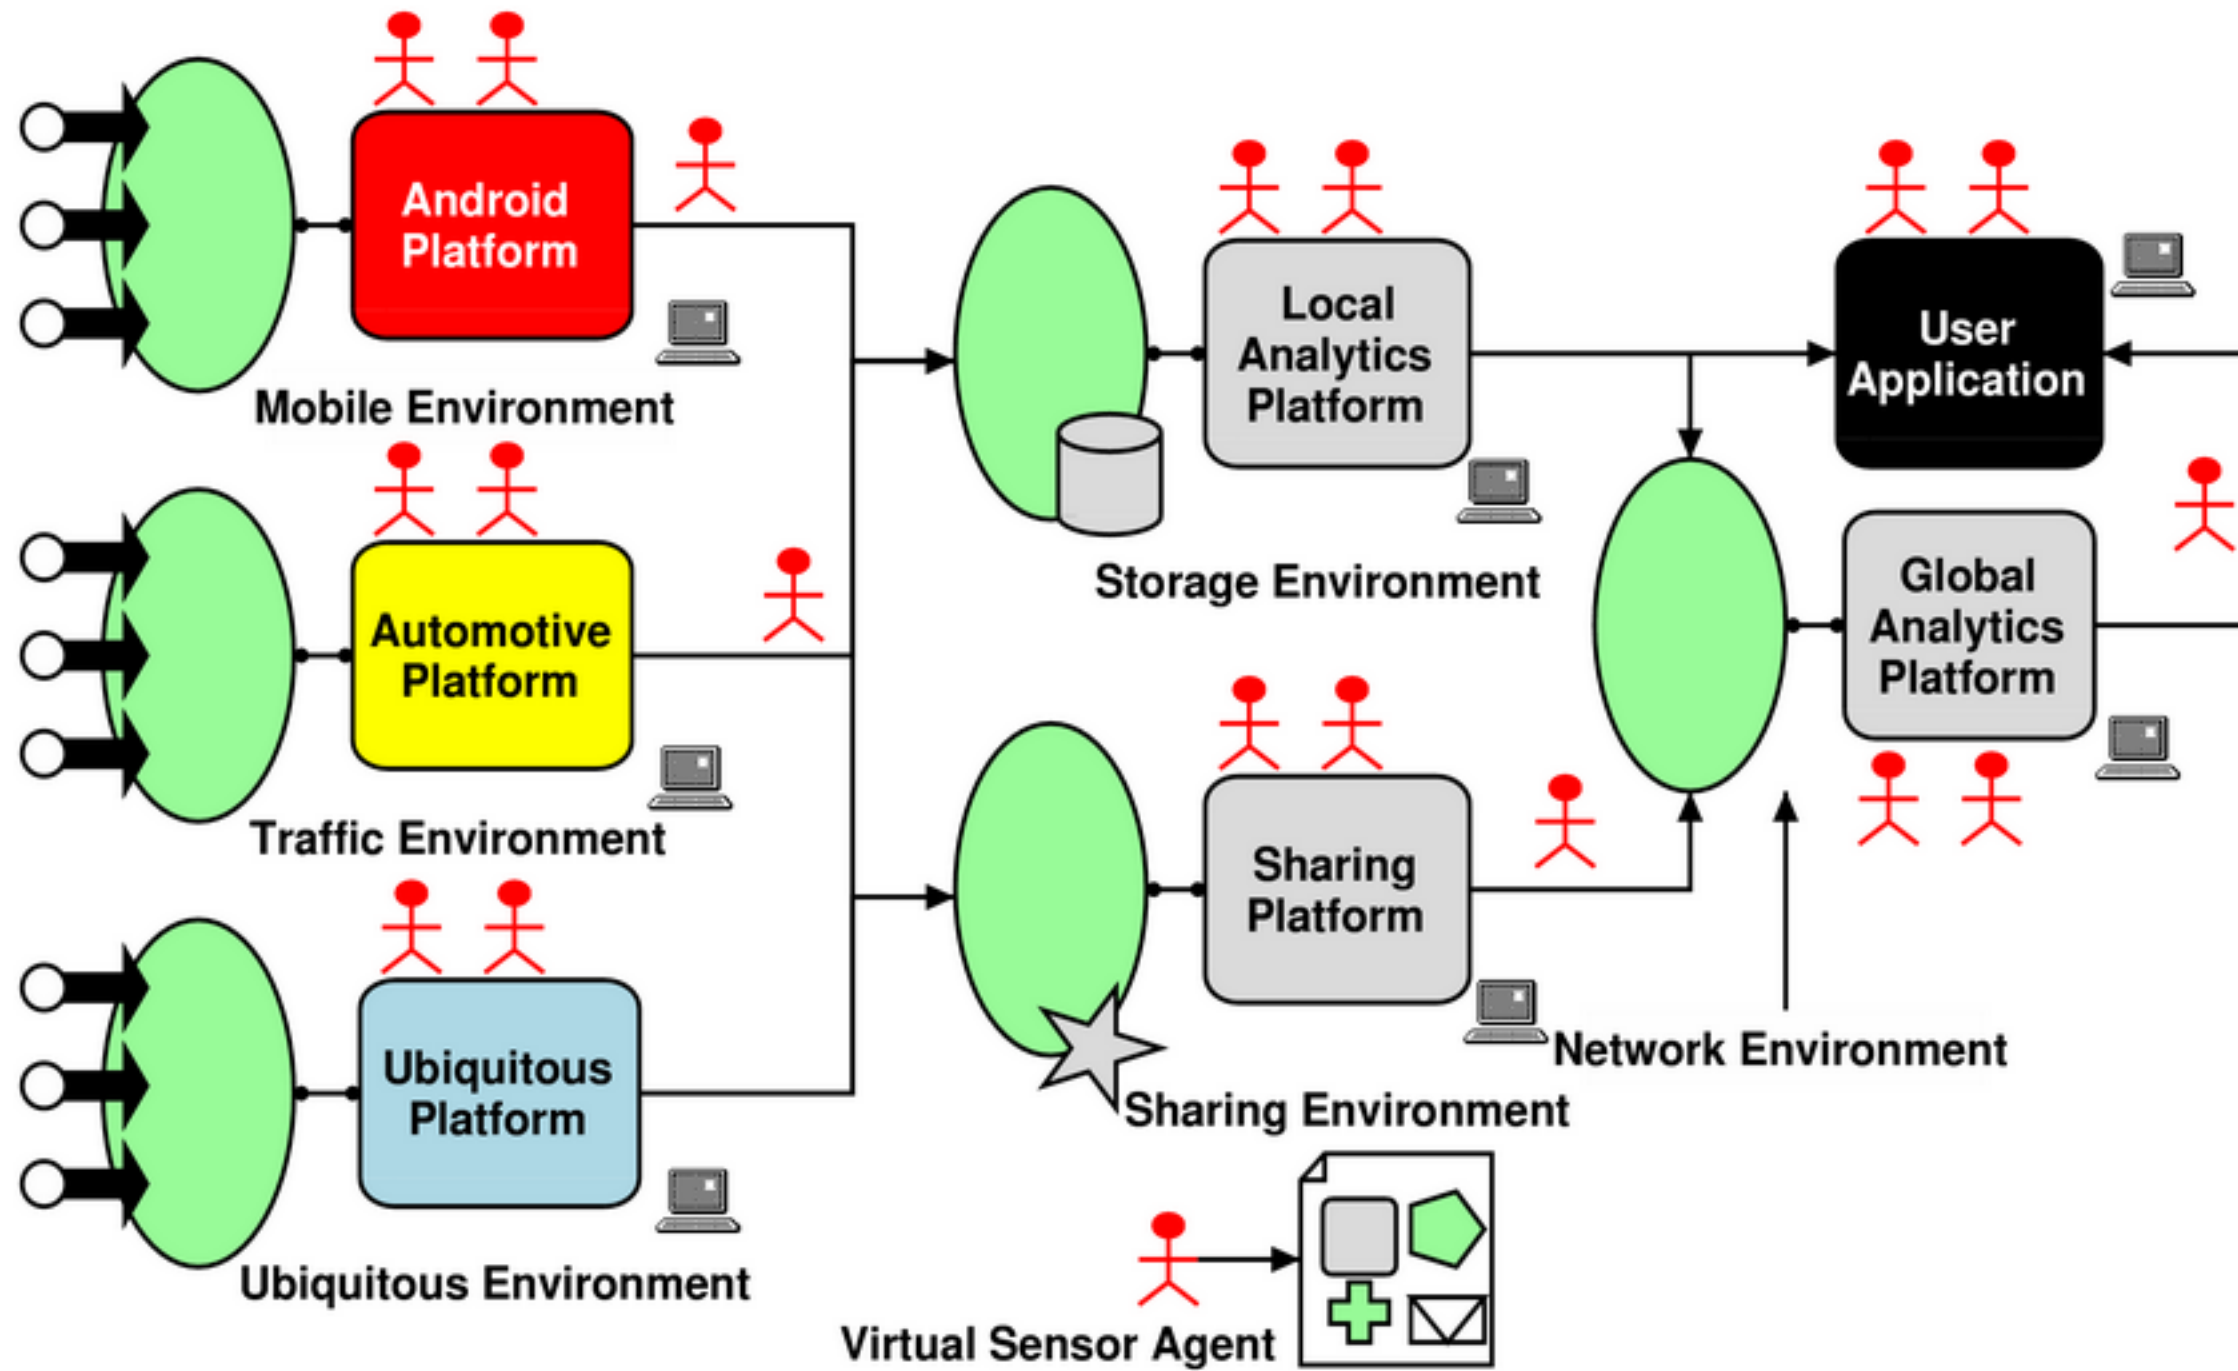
Android Platform

Mobile Environment

Automotive Platform

Traffic Environment

Ubiquitous Platform

Ubiquitous Environment

Local Analytics Platform

Storage Environment

Sharing Platform

Sharing Environment

User Application

Global Analytics Platform

Network Environment

Virtual Sensor Agent